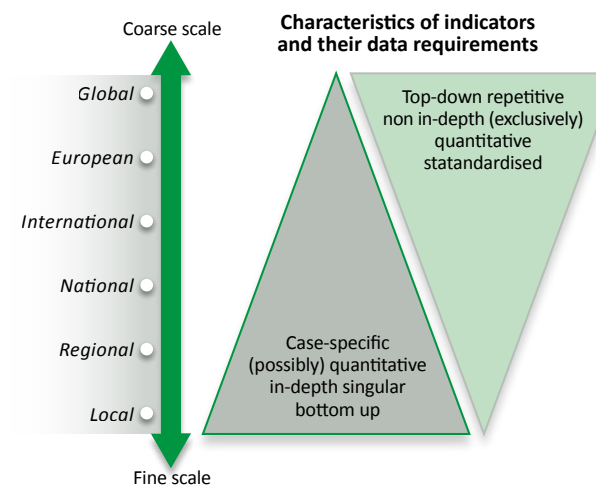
Coarse scale

Characteristics of indicators and their data requirements

Global

European

International

National

Regional

Local

Fine scale

Top-down repetitive non in-depth (exclusively) quantitative statandardised

Case-specific (possibly) quantitative in-depth singular bottom up